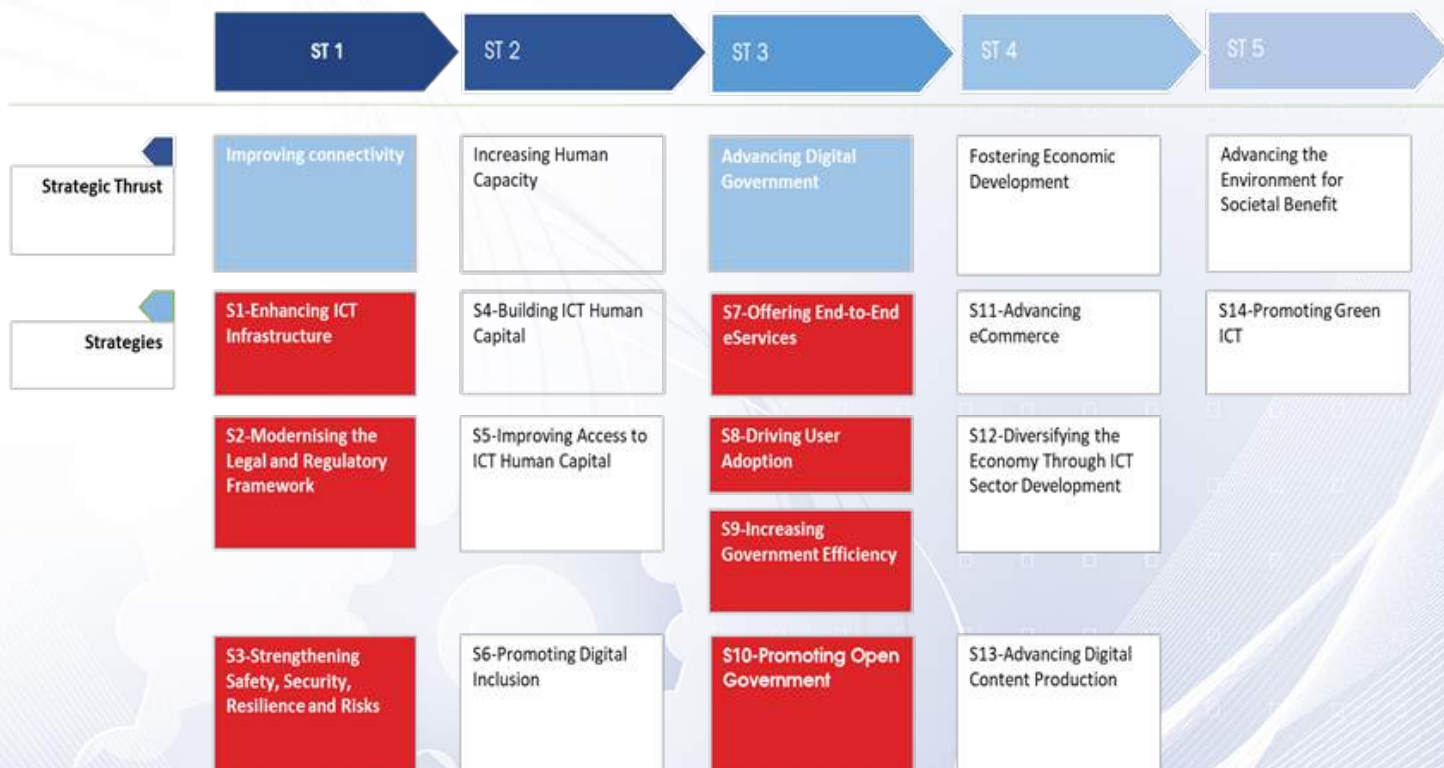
ST 1
ST 2
ST 3
ST 4
ST 5

Strategic Thrust

Improving connectivity

Increasing Human Capacity

Advancing Digital Government

Fostering Economic Development

Advancing the Environment for Societal Benefit

Strategies

S1-Enhancing ICT Infrastructure

S4-Building ICT Human Capital

S7-Offering End-to-End eServices

S11-Advancing eCommerce

S14-Promoting Green ICT

S2-Modernising the Legal and Regulatory Framework

S5-Improving Access to ICT Human Capital

S8-Driving User Adoption

S12-Diversifying the Economy Through ICT Sector Development

S9-Increasing Government Efficiency

S3-Strengthening Safety, Security, Resilience and Risks

S6-Promoting Digital Inclusion

S10-Promoting Open Government

S13-Advancing Digital Content Production